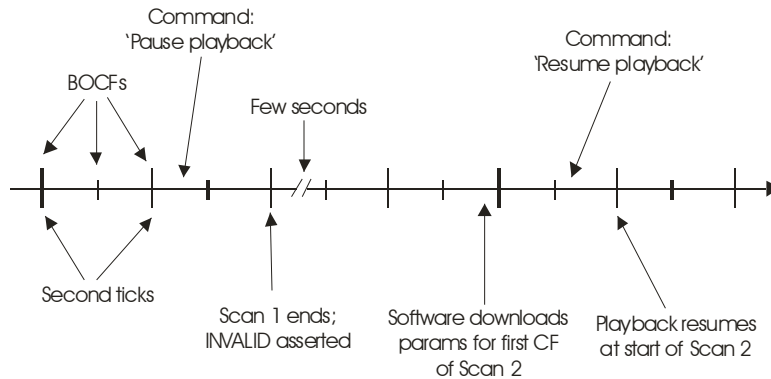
Command:
'Pause playback'

Command:
'Resume playback'

BOCFs

Few seconds

Second ticks

Scan 1 ends;
INVALID asserted

Software downloads
params for first CF
of Scan 2

Playback resumes
at start of Scan 2